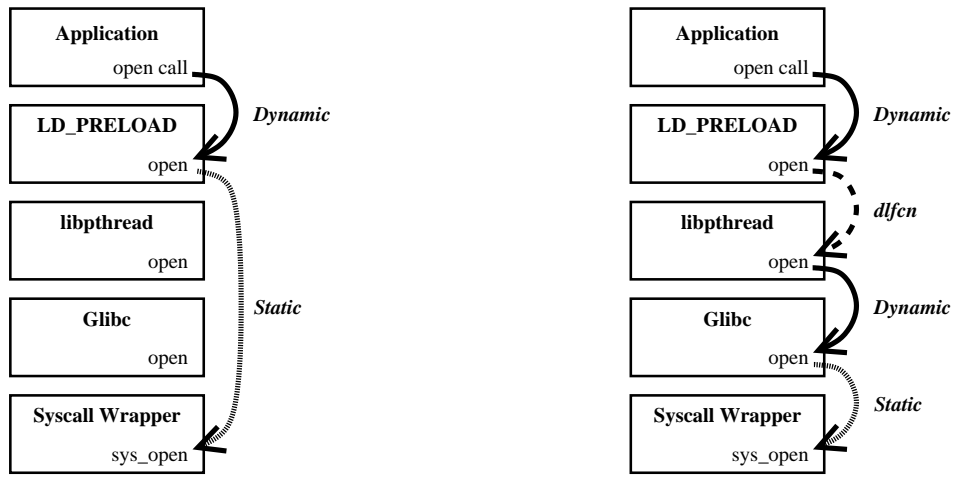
Application
open call

Dynamic

LD_PRELOAD
open

libpthread
open

Static

Glibc
open

Syscall Wrapper
sys_open

Application
open call

Dynamic

LD_PRELOAD
open

dlfcn

libpthread
open

Dynamic

Glibc
open

Static

Syscall Wrapper
sys_open